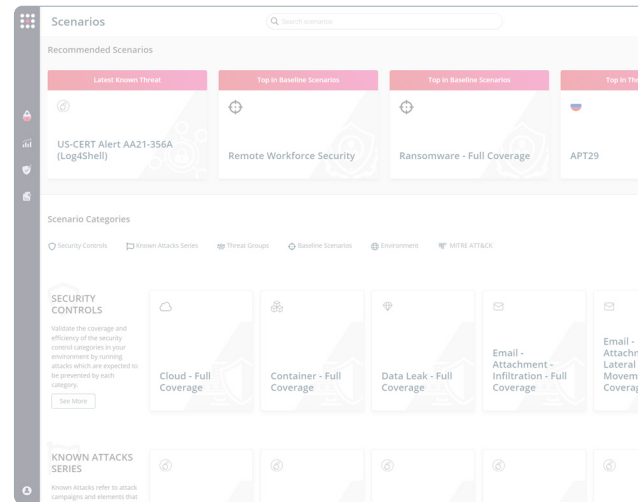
Scenarios

Search scenarios

Recommended Scenarios

Latest Known Threat

US-CERT Alert AA21-356A (Log4Shell)

Top in Baseline Scenarios

Remote Workforce Security

Top in Baseline Scenarios

Ransomware - Full Coverage

Top in The

APT29

Scenario Categories

Security Controls

Known Attacks Series

Threat Groups

Baseline Scenarios

Environment

MITRE ATT&CK

SECURITY CONTROLS

Validate the coverage and efficiency of the security control categories in your environment by running attacks which are expected to be prevented by each category.

See More

Cloud - Full Coverage

Container - Full Coverage

Data Leak - Full Coverage

Email - Attachment - Infiltration - Full Coverage

Email - Attachm Lateral Movem Coverag

KNOWN ATTACKS SERIES

Known Attacks refer to attack campaigns and elements that